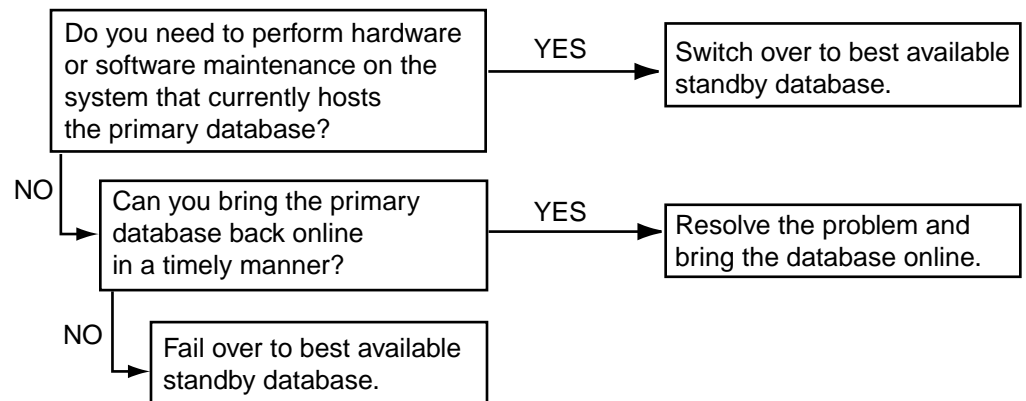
Do you need to perform hardware or software maintenance on the system that currently hosts the primary database?

YES

Switch over to best available standby database.

NO

Can you bring the primary database back online in a timely manner?

YES

Resolve the problem and bring the database online.

NO

Fail over to best available standby database.